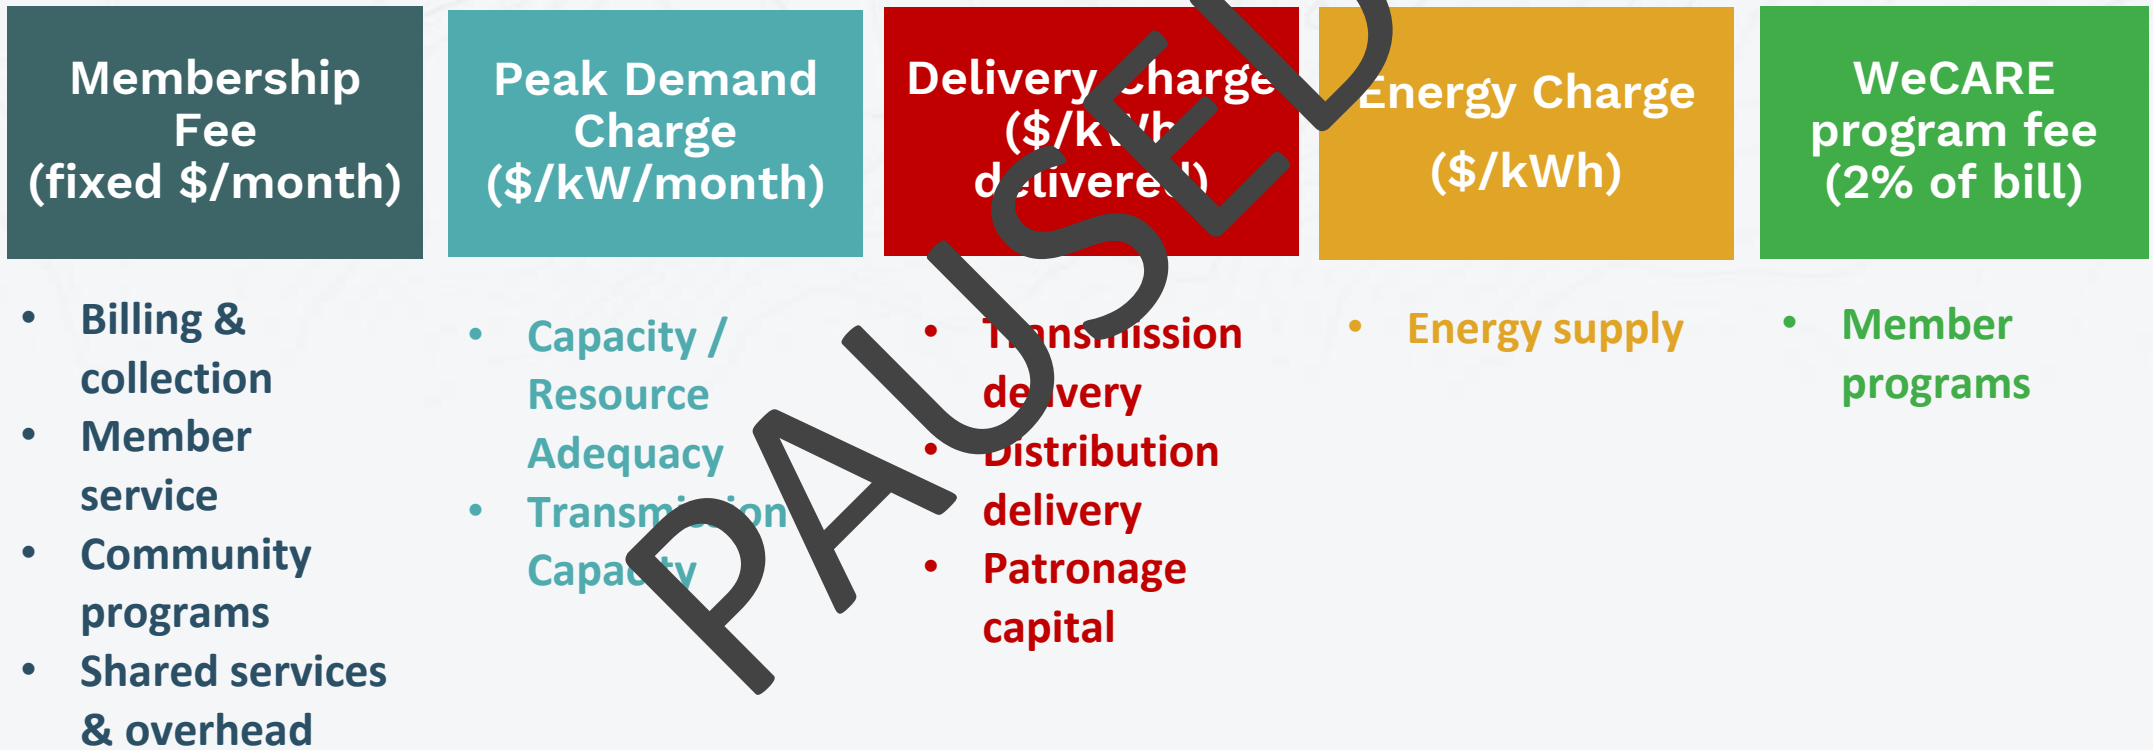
Membership Fee (fixed $/month)

• Billing & collection
• Member service
• Community programs
• Shared services & overhead

Peak Demand Charge ($/kW/month)

• Capacity / Resource Adequacy
• Transmi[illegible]on Capa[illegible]ty

Delivery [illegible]harge ($/k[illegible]h d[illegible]livere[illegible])

• T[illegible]ansmission de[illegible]very
• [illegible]istribution delivery
• Patronage capital

Energy Charge ($/kWh)

• Energy supply

WeCARE program fee (2% of bill)

• Member programs

PAUSED